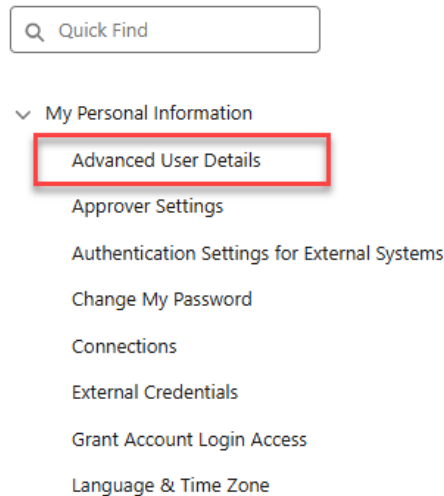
Quick Find

My Personal Information

Advanced User Details

Approver Settings

Authentication Settings for External Systems

Change My Password

Connections

External Credentials

Grant Account Login Access

Language & Time Zone